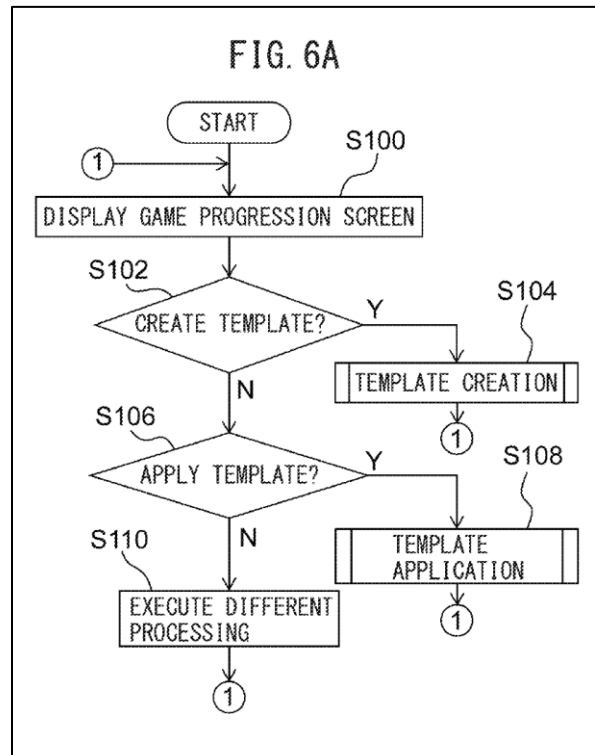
FIG. 6A

START

①

S100

DISPLAY GAME PROGRESSION SCREEN

S102

CREATE TEMPLATE?

Y

S104

TEMPLATE CREATION

N

①

S106

APPLY TEMPLATE?

Y

S108

TEMPLATE APPLICATION

S110

N

EXECUTE DIFFERENT PROCESSING

①

①